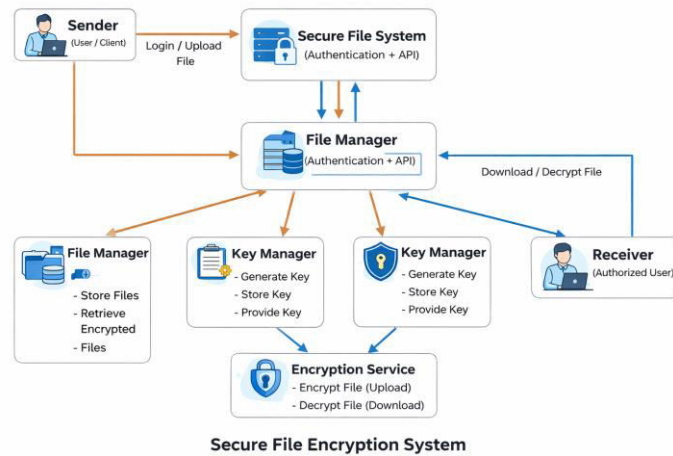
Sender
(User / Client)

Login / Upload File

Secure File System
(Authentication + API)

File Manager
(Authentication + API)

Download / Decrypt File

File Manager
- Store Files
- Retrieve Encrypted
- Files

Key Manager
- Generate Key
- Store Key
- Provide Key

Key Manager
- Generate Key
- Store Key
- Provide Key

Receiver
(Authorized User)

Encryption Service
- Encrypt File (Upload)
- Decrypt File (Download)

Secure File Encryption System